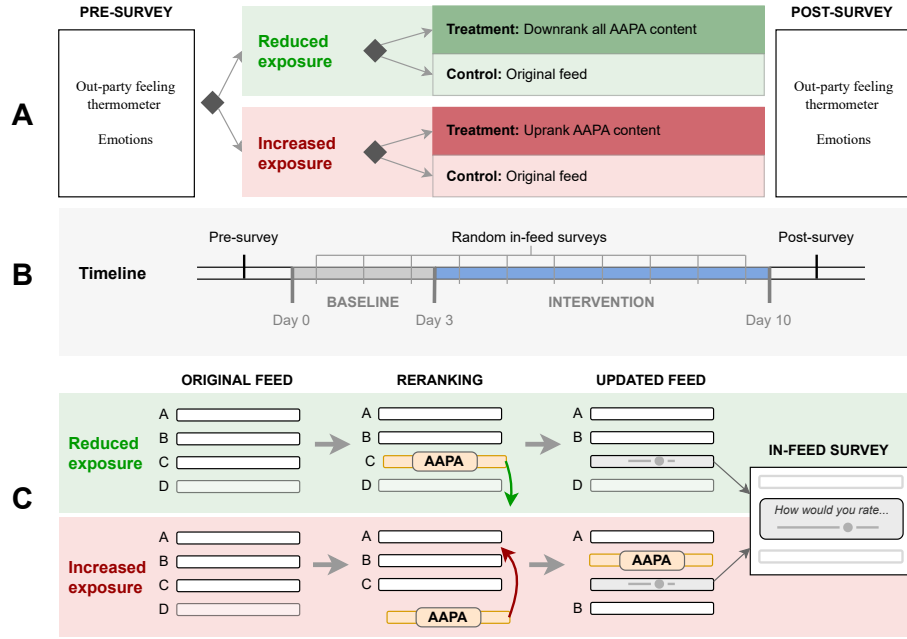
A

PRE-SURVEY

Out-party feeling thermometer

Emotions

Reduced exposure

Treatment: Downrank all AAPA content

Control: Original feed

Increased exposure

Treatment: Uprank AAPA content

Control: Original feed

POST-SURVEY

Out-party feeling thermometer

Emotions

B

Timeline

Pre-survey

Random in-feed surveys

Post-survey

BASELINE

INTERVENTION

Day 0

Day 3

Day 10

C

ORIGINAL FEED

RERANKING

UPDATED FEED

Reduced exposure

A
B
C
D

A
B
C AAPA
D

A
B

D

IN-FEED SURVEY

How would you rate...

Increased exposure

A
B
C
D

A
B
C

AAPA

A
AAPA

B